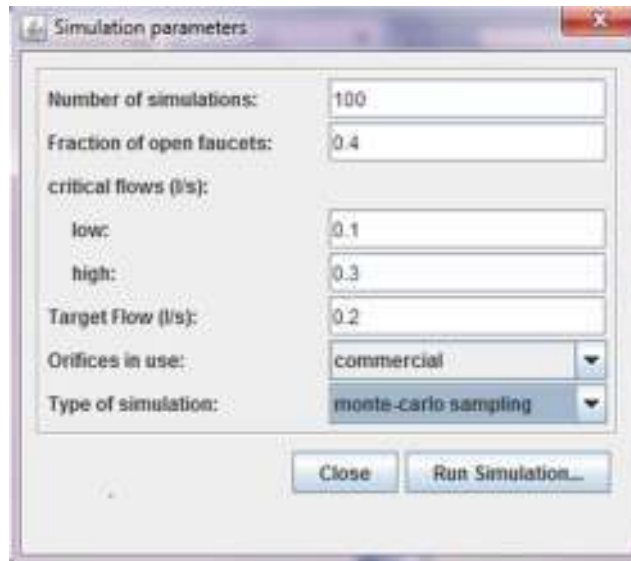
Simulation parameters

Number of simulations: 100
Fraction of open faucets: 0.4
critical flows (l/s):
low: 0.1
high: 0.3
Target Flow (l/s): 0.2
Orifices in use: commercial
Type of simulation: monte-carlo sampling

Close
Run Simulation...